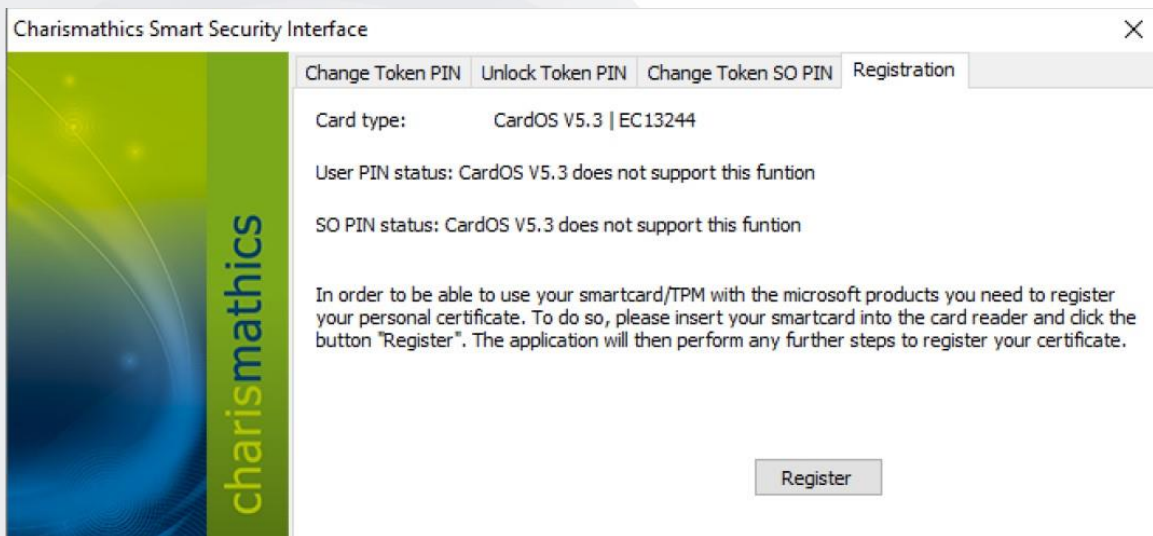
Charismathics Smart Security Interface

×

charismathics

Change Token PIN | Unlock Token PIN | Change Token SO PIN | Registration

Card type: CardOS V5.3 | EC13244

User PIN status: CardOS V5.3 does not support this funtion

SO PIN status: CardOS V5.3 does not support this funtion

In order to be able to use your smartcard/TPM with the microsoft products you need to register your personal certificate. To do so, please insert your smartcard into the card reader and click the button "Register". The application will then perform any further steps to register your certificate.

Register